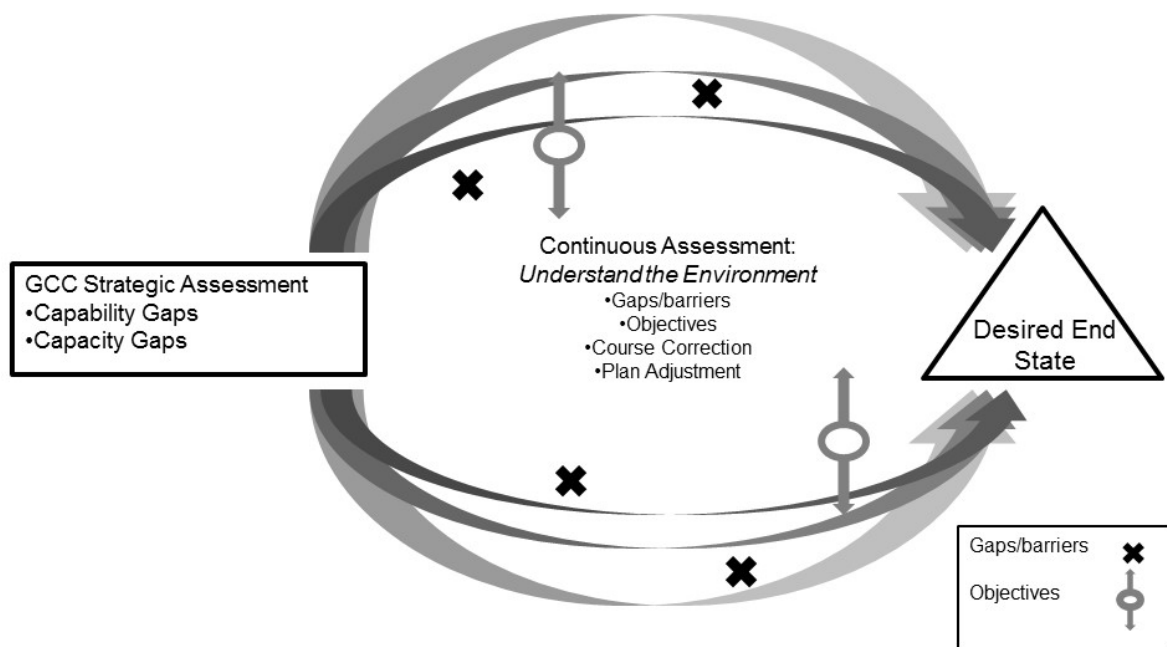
GCC Strategic Assessment
•Capability Gaps
•Capacity Gaps

Continuous Assessment:
*Understand the Environment*
•Gaps/barriers
•Objectives
•Course Correction
•Plan Adjustment

Desired End State

Gaps/barriers
Objectives